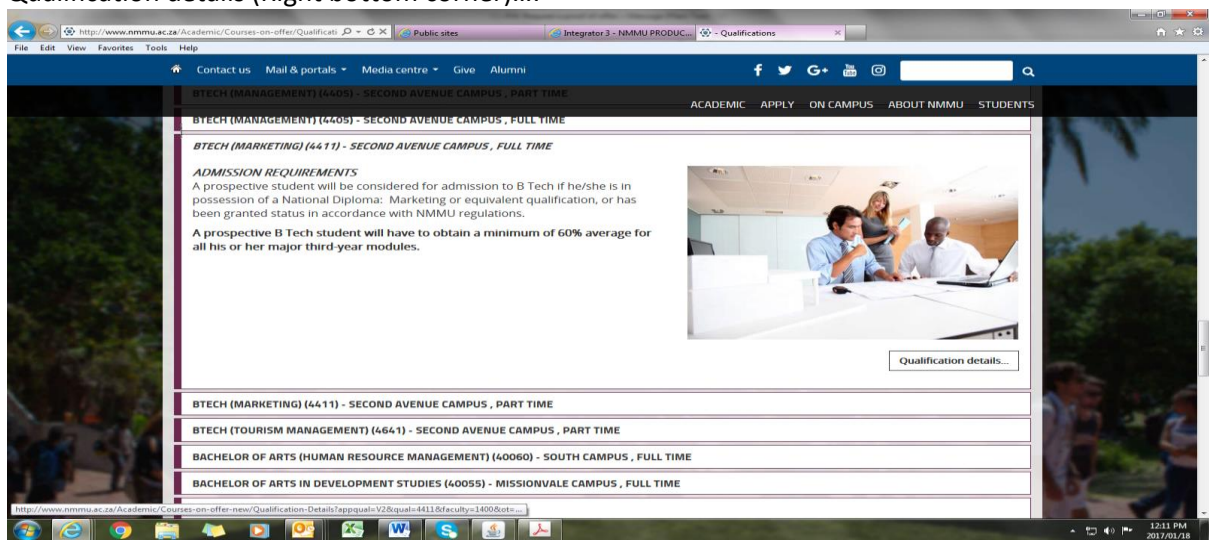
Qualification details (Right bottom corner)...

http://www.nmmu.ac.za/Academic/Courses-on-offer/Qualificati
Public sites
Integrator 3 - NMMU PRODUC...
- Qualifications

File Edit View Favorites Tools Help

Contact us Mail & portals Media centre Give Alumni

ACADEMIC APPLY ON CAMPUS ABOUT NMMU STUDENTS

BTECH (MANAGEMENT) (4405) - SECOND AVENUE CAMPUS , PART TIME

BTECH (MANAGEMENT) (4405) - SECOND AVENUE CAMPUS , FULL TIME

BTECH (MARKETING) (4411) - SECOND AVENUE CAMPUS , FULL TIME

ADMISSION REQUIREMENTS

A prospective student will be considered for admission to B Tech if he/she is in possession of a National Diploma: Marketing or equivalent qualification, or has been granted status in accordance with NMMU regulations.

A prospective B Tech student will have to obtain a minimum of 60% average for all his or her major third-year modules.

Qualification details...

BTECH (MARKETING) (4411) - SECOND AVENUE CAMPUS , PART TIME

BTECH (TOURISM MANAGEMENT) (4641) - SECOND AVENUE CAMPUS , PART TIME

BACHELOR OF ARTS (HUMAN RESOURCE MANAGEMENT) (40060) - SOUTH CAMPUS , FULL TIME

BACHELOR OF ARTS IN DEVELOPMENT STUDIES (40055) - MISSIONVALE CAMPUS , FULL TIME

http://www.nmmu.ac.za/Academic/Courses-on-offer-new/Qualification-Details?appqual=V2&qual=4411&faculty=1400&ot=...

12:11 PM
2017/01/18